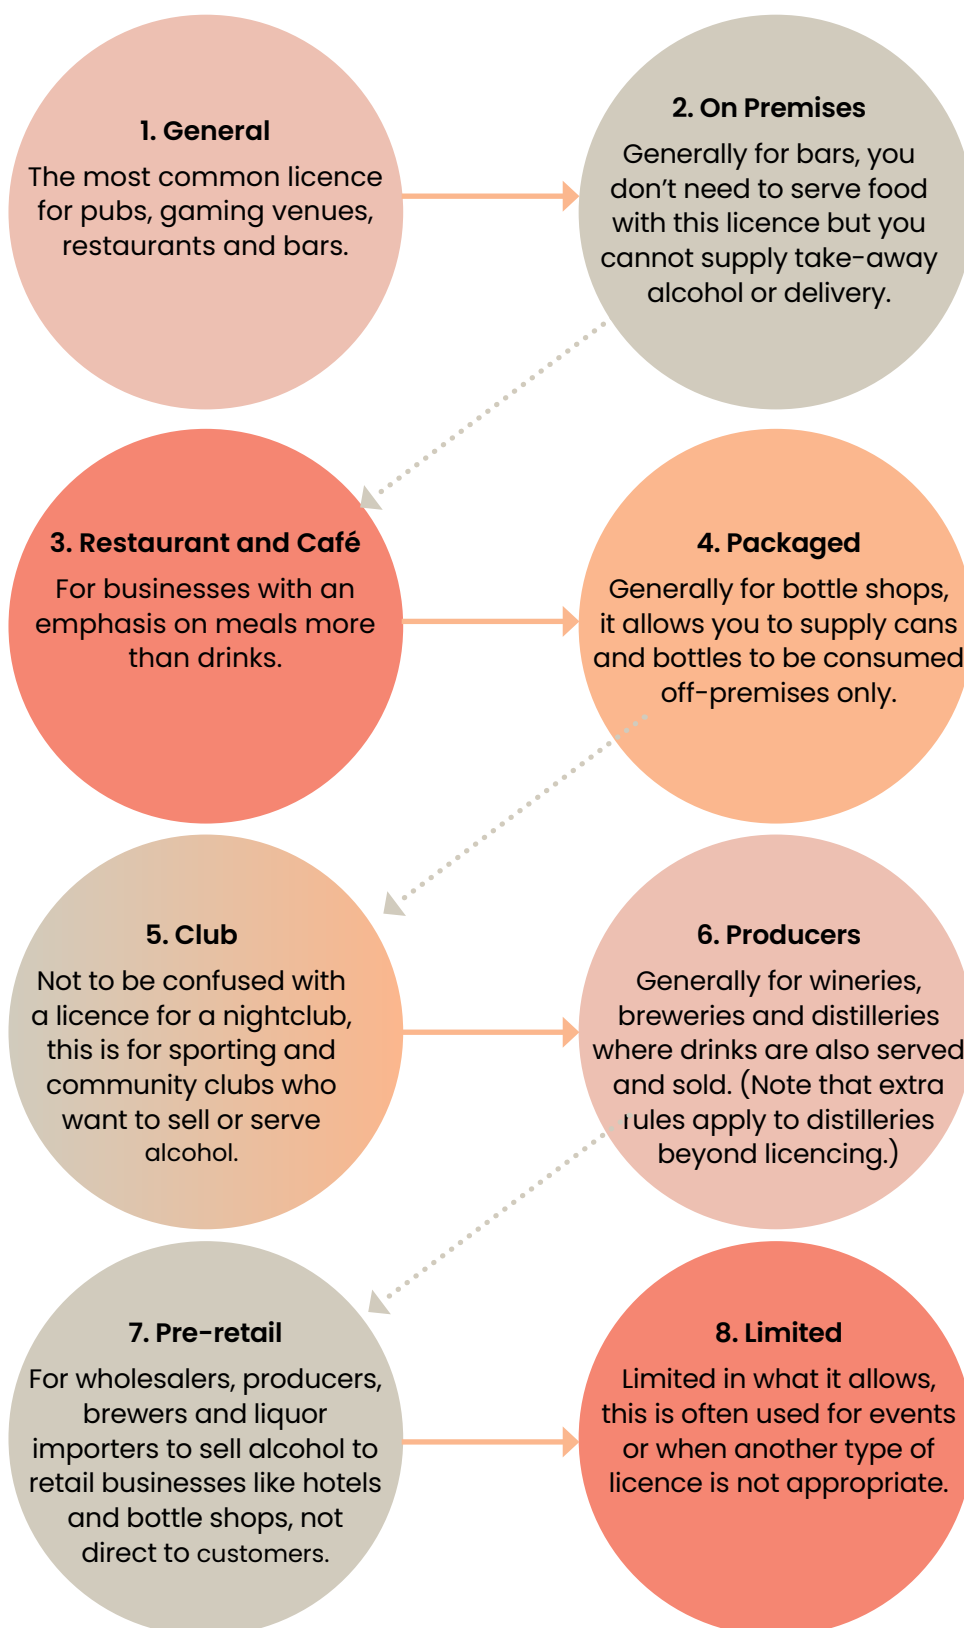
1. General

The most common licence for pubs, gaming venues, restaurants and bars.

2. On Premises

Generally for bars, you don't need to serve food with this licence but you cannot supply take-away alcohol or delivery.

3. Restaurant and Café

For businesses with an emphasis on meals more than drinks.

4. Packaged

Generally for bottle shops, it allows you to supply cans and bottles to be consumed off-premises only.

5. Club

Not to be confused with a licence for a nightclub, this is for sporting and community clubs who want to sell or serve alcohol.

6. Producers

Generally for wineries, breweries and distilleries where drinks are also served and sold. (Note that extra ıules apply to distilleries beyond licencing.)

7. Pre-retail

For wholesalers, producers, brewers and liquor importers to sell alcohol to retail businesses like hotels and bottle shops, not direct to customers.

8. Limited

Limited in what it allows, this is often used for events or when another type of licence is not appropriate.